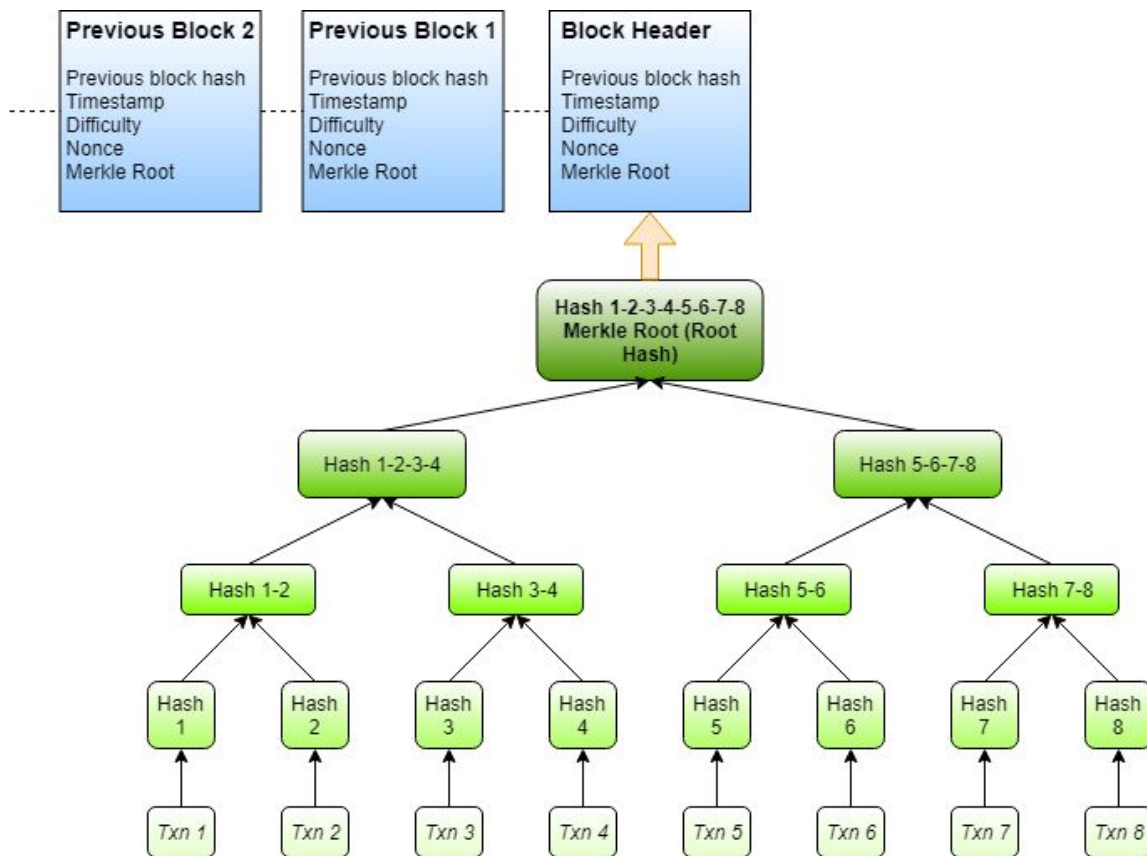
Previous Block 2
Previous block hash
Timestamp
Difficulty
Nonce
Merkle Root

Previous Block 1
Previous block hash
Timestamp
Difficulty
Nonce
Merkle Root

Block Header
Previous block hash
Timestamp
Difficulty
Nonce
Merkle Root

Hash 1-2-3-4-5-6-7-8 Merkle Root (Root Hash)

Hash 1-2-3-4

Hash 5-6-7-8

Hash 1-2

Hash 3-4

Hash 5-6

Hash 7-8

Hash 1

Hash 2

Hash 3

Hash 4

Hash 5

Hash 6

Hash 7

Hash 8

Txn 1

Txn 2

Txn 3

Txn 4

Txn 5

Txn 6

Txn 7

Txn 8